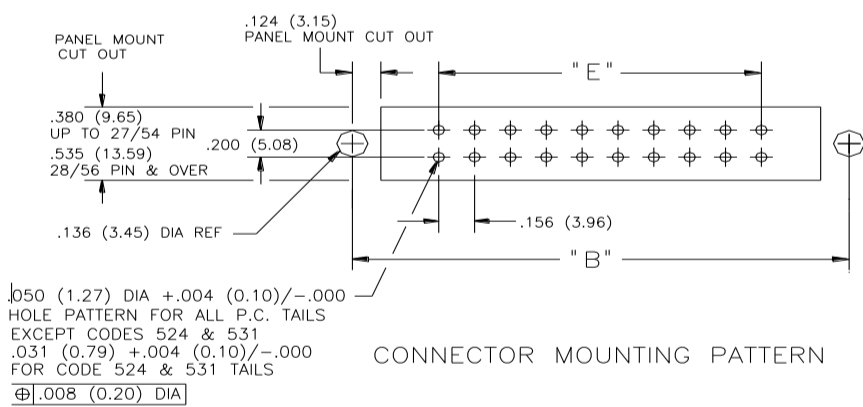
PANEL MOUNT CUT OUT

.124 (3.15)
PANEL MOUNT CUT OUT

"E"

.380 (9.65)
UP TO 27/54 PIN
.535 (13.59)
28/56 PIN & OVER

.200 (5.08)

.136 (3.45) DIA REF

.156 (3.96)

"B"

.050 (1.27) DIA +.004 (0.10)/−.000
HOLE PATTERN FOR ALL P.C. TAILS
EXCEPT CODES 524 & 531
.031 (0.79) +.004 (0.10)/−.000
FOR CODE 524 & 531 TAILS

| ⊕ | .008 (0.20) DIA |
|---|---|

CONNECTOR MOUNTING PATTERN